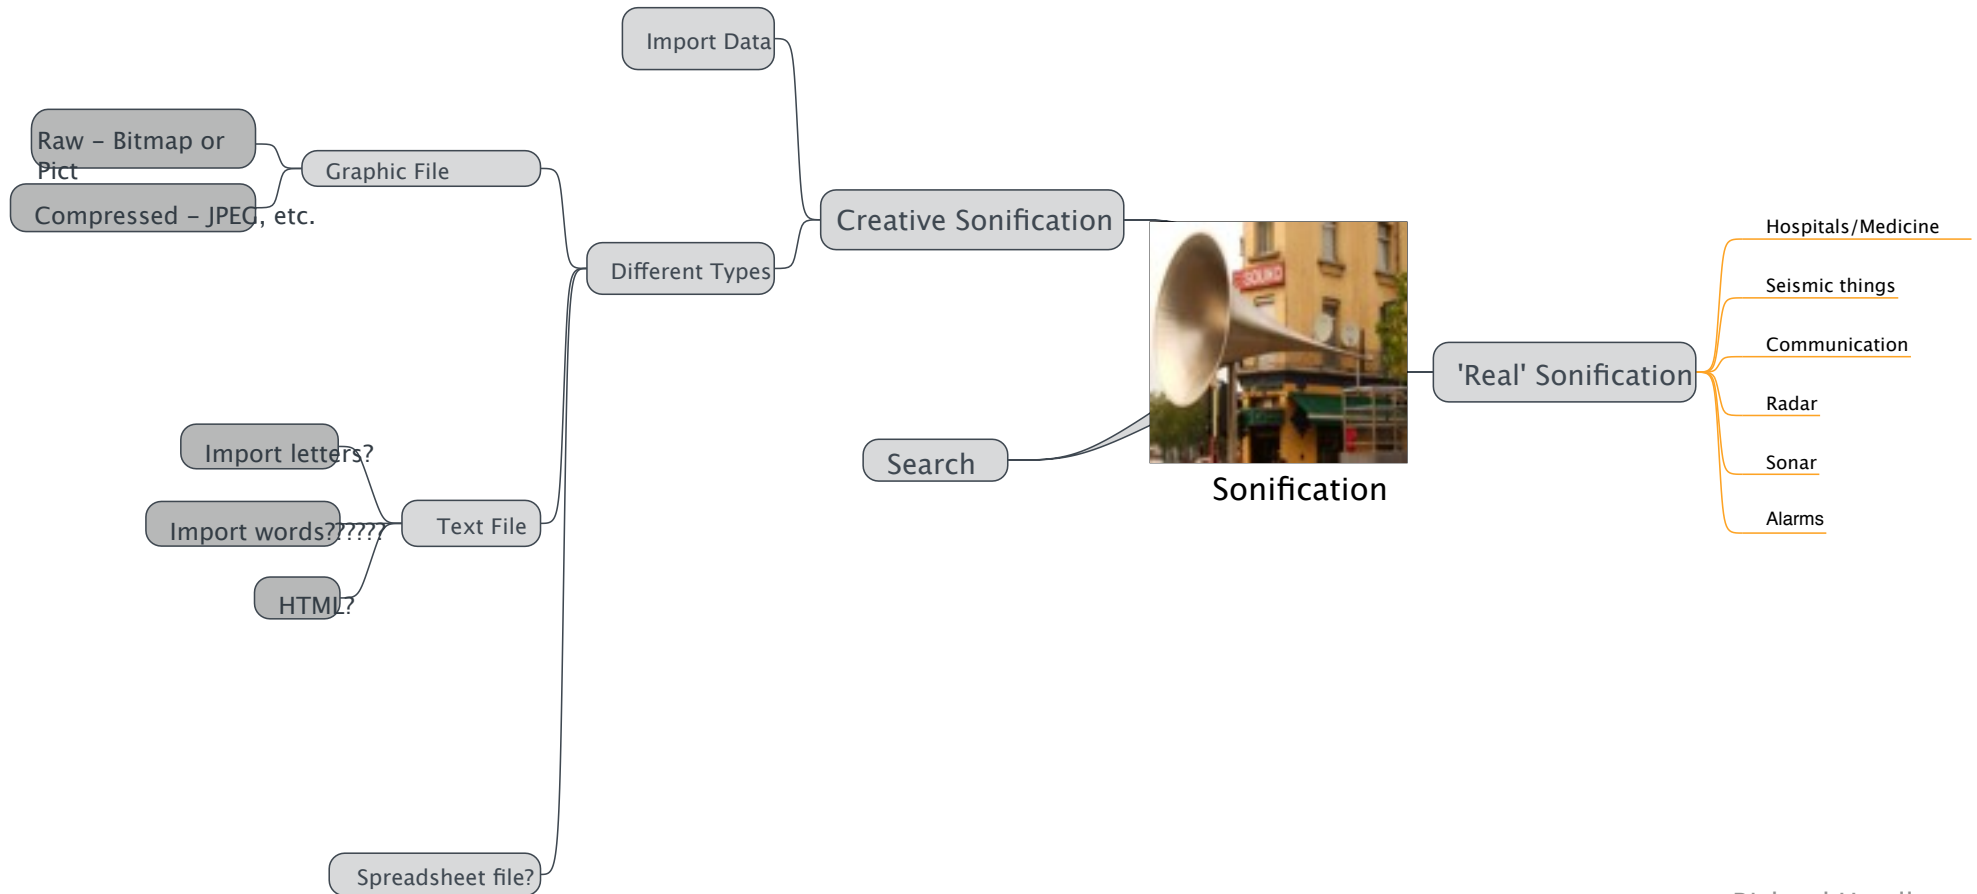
Import Data

Raw – Bitmap or Pict

Graphic File

Compressed – JPEG, etc.

Creative Sonification

Different Types

Hospitals/Medicine

Seismic things

Communication

'Real' Sonification

Radar

Import letters?

Search

Sonar

Text File

Import words??????

Alarms

Sonification

HTML?

Spreadsheet file?